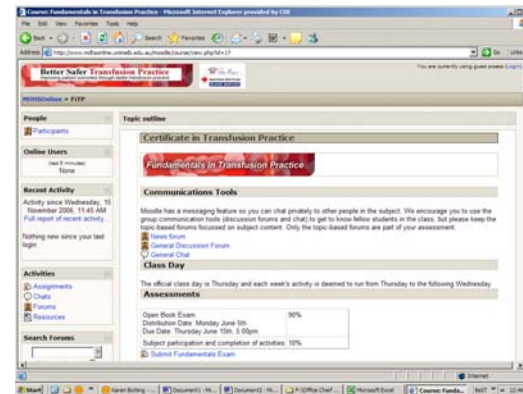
Course: Fundamentals in Transfusion Practice - Microsoft Internet Explorer provided by CDE

File Edit View Favorites Tools Help

Back Search Favorites

Address http://www.mdhsonline.unimelb.edu.au/moodle/course/view.php?id=17

Go Links

Better Safer Transfusion Practice

You are currently using guest access (Login)

MDHSOnline » FiTP

People

Participants

Online Users

(last 5 minutes)

None

Recent Activity

Activity since Wednesday, 15 November 2006, 11:45 AM

Full report of recent activity...

Nothing new since your last login

Activities

Assignments

Chats

Forums

Resources

Search Forums

Topic outline

Certificate in Transfusion Practice

Fundamentals in Transfusion Practice

Communications Tools

Moodle has a messaging feature so you can chat privately to other people in the subject. We encourage you to use the group communication tools (discussion forums and chat) to get to know fellow students in the class, but please keep the topic-based forums focussed on subject content. Only the topic-based forums are part of your assessment.

News forum

General Discussion Forum

General Chat

Class Day

The official class day is Thursday and each week's activity is deemed to run from Thursday to the following Wednesday.

Assessments

| Open Book Exam<br>Distribution Date: Monday June 5th<br>Due Date: Thursday June 15th, 5.00pm | 90% |
|---|---|
| Subject participation and completion of activities | 10% |

Submit Fundamentals Exam

Internet

Start | Karen Botting - ... | Document1 - Mi... | Document2 - Mi... | F:\Office Chef... | Microsoft Excel | Course: Funda... | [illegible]